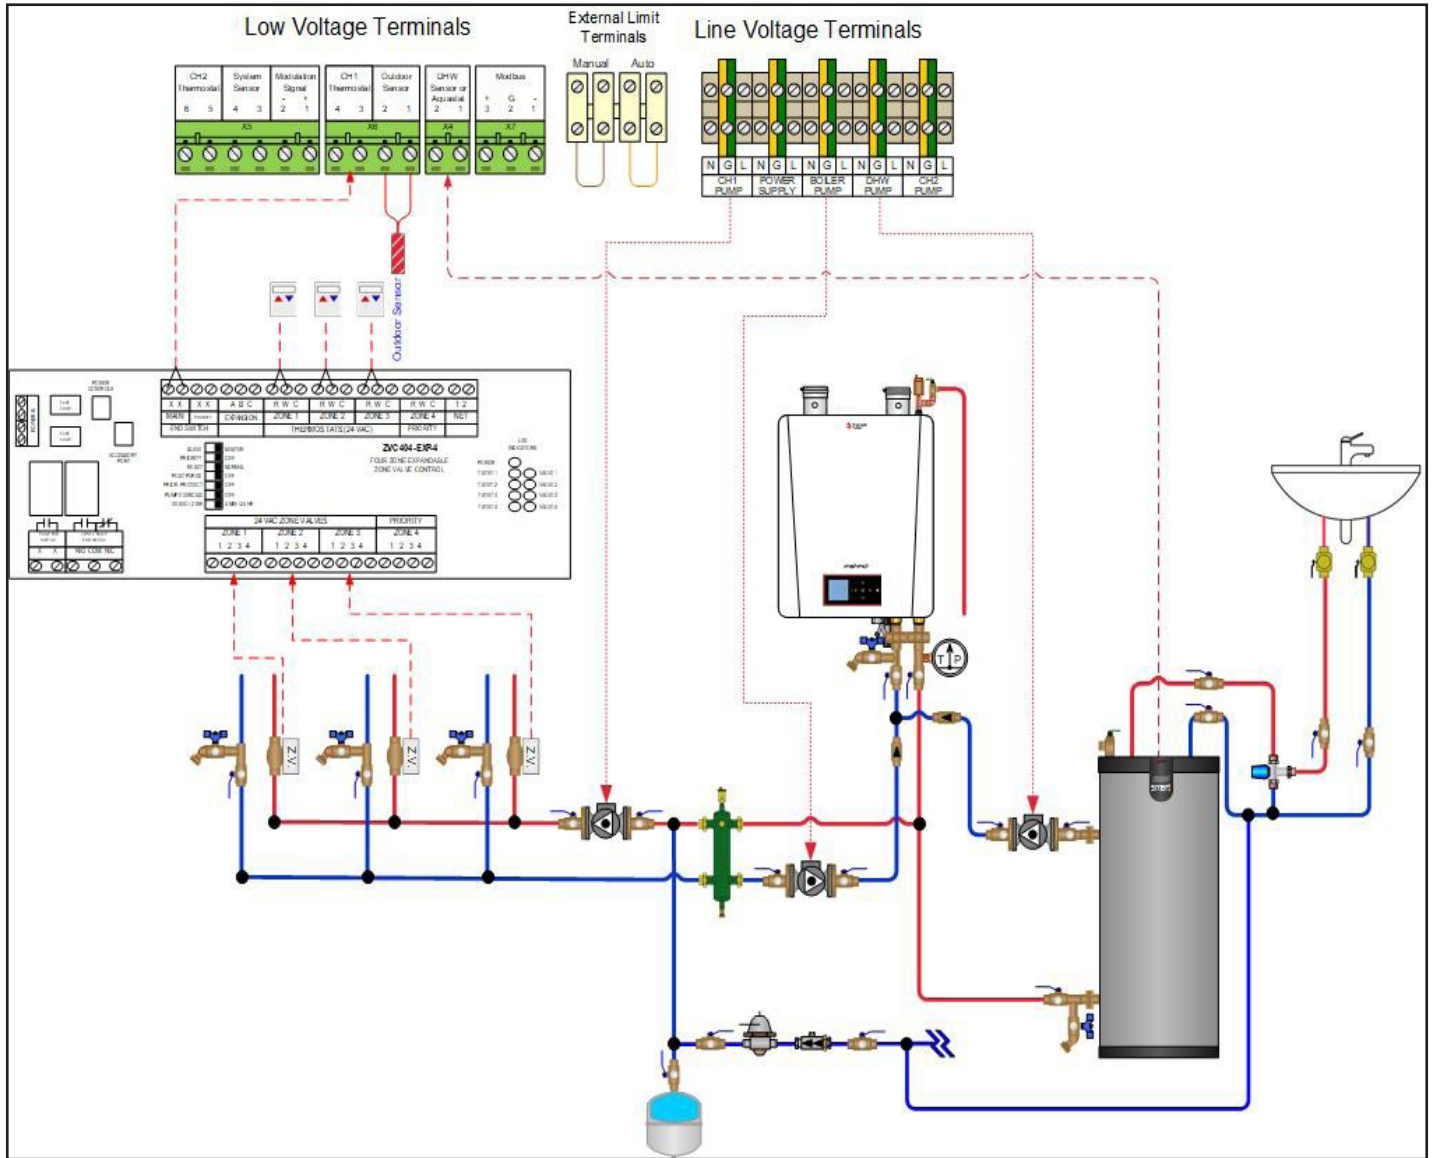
Low Voltage Terminals

External Limit Terminals

Manual Auto

Line Voltage Terminals

CH2 Thermostat 6 5

System Sensor 4 3

Modulation Signal - + 2 1

X5

CH1 Thermostat 4 3

Outdoor Sensor 2 1

X6

DHW Sensor or Aquastat 2 1

X4

Modbus + G - 3 2 1

X7

N G L N G L N G L N G L N G L

CH1 PUMP

POWER SUPPLY

BOILER PUMP

DHW PUMP

CH2 PUMP

Outdoor Sensor

X X MAIN

X X

A B C EXPANSION

R W C ZONE 1

R W C ZONE 2

R W C ZONE 3

R W C ZONE 4

1 2 NET

END SWITCH

THERMOSTATS (24 VAC)

PRIORITY

ZVC404-EXP-4

FOUR ZONE EXPANDABLE ZONE VALVE CONTROL

24 VAC ZONE VALVES

PRIORITY

ZONE 1 1 2 3 4

ZONE 2 1 2 3 4

ZONE 3 1 2 3 4

ZONE 4 1 2 3 4

Z.V.

Z.V.

Z.V.

T P

smart